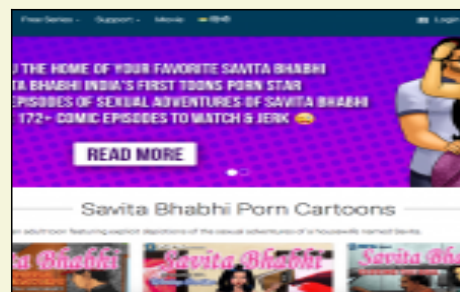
Free Series · Support · Movie · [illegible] · Login

U THE HOME OF YOUR FAVORITE SAVITA BHABHI
TA BHABHI INDIA'S FIRST TOONS PORN STAR
EPISODES OF SEXUAL ADVENTURES OF SAVITA BHABHI
172+ COMIC EPISODES TO WATCH & JERK 😂

READ MORE

Savita Bhabhi Porn Cartoons

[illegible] adult toon featuring explicit depictions of the sexual adventures of a housewife named Savita.

ita Bhabhi · Savita Bhabhi · Savita Bha